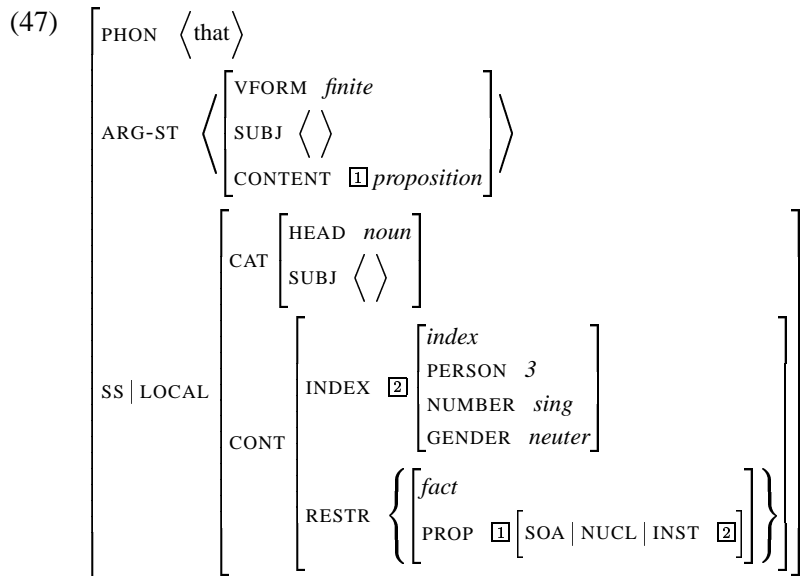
(47)

PHON $\langle$that$\rangle$

ARG-ST $\left\langle \begin{bmatrix} \text{VFORM } \textit{finite} \\ \text{SUBJ } \langle\ \rangle \\ \text{CONTENT } \boxed{1}\ \textit{proposition} \end{bmatrix} \right\rangle$

SS | LOCAL $\begin{bmatrix} \text{CAT} \begin{bmatrix} \text{HEAD } \textit{noun} \\ \text{SUBJ } \langle\ \rangle \end{bmatrix} \\ \text{CONT} \begin{bmatrix} \text{INDEX } \boxed{2} \begin{bmatrix} \textit{index} \\ \text{PERSON } \textit{3} \\ \text{NUMBER } \textit{sing} \\ \text{GENDER } \textit{neuter} \end{bmatrix} \\ \text{RESTR } \left\{ \begin{bmatrix} \textit{fact} \\ \text{PROP } \boxed{1} \left[ \text{SOA} \mid \text{NUCL} \mid \text{INST } \boxed{2} \right] \end{bmatrix} \right\} \end{bmatrix} \end{bmatrix}$